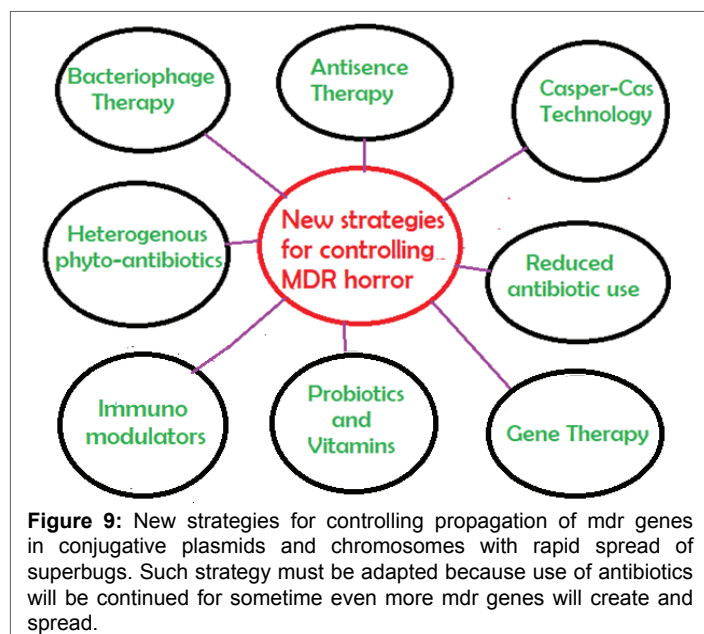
Bacteriophage Therapy

Antisence Therapy

Casper-Cas Technology

Heterogenous phyto-antibiotics

New strategies for controlling MDR horror

Reduced antibiotic use

Immuno modulators

Probiotics and Vitamins

Gene Therapy

**Figure 9:** New strategies for controlling propagation of mdr genes in conjugative plasmids and chromosomes with rapid spread of superbugs. Such strategy must be adapted because use of antibiotics will be continued for sometime even more mdr genes will create and spread.